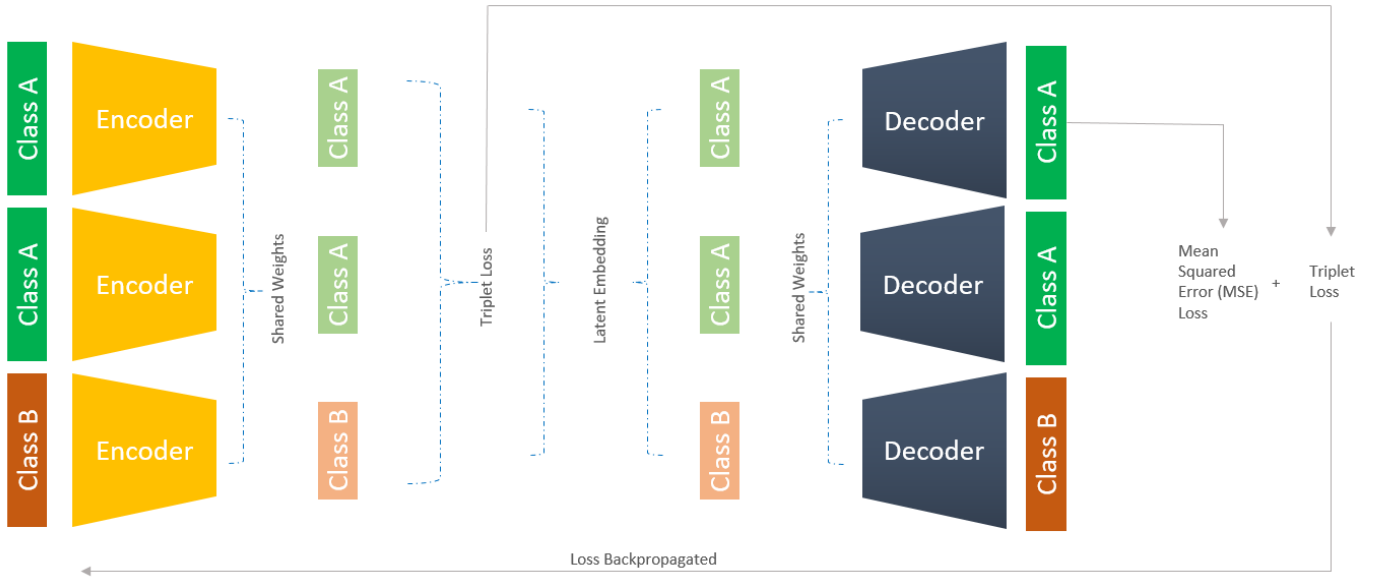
Class A
Encoder
Class A
Encoder
Class B
Encoder

Shared Weights

Class A
Class A
Class B

Triplet Loss

Latent Embedding

Class A
Class A
Class B

Shared Weights

Decoder
Class A
Decoder
Class A
Decoder
Class B

Mean Squared Error (MSE) Loss + Triplet Loss

Loss Backpropagated